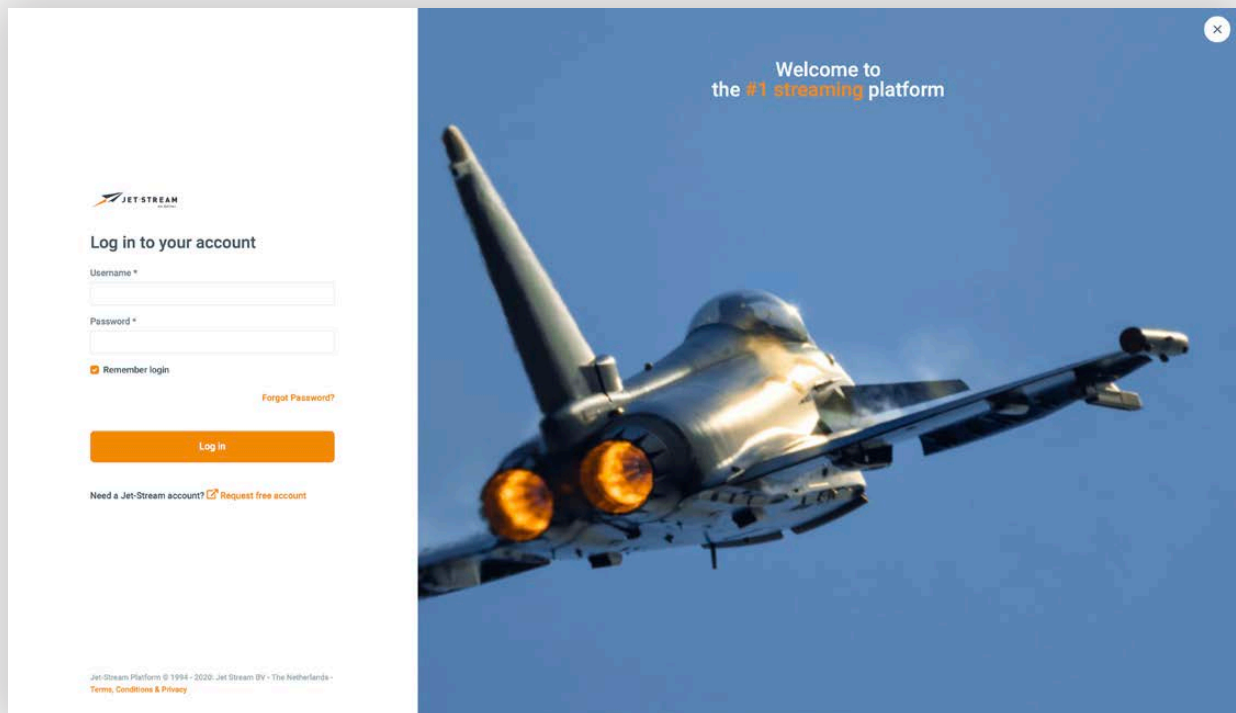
JET STREAM

Log in to your account

Username *

Password *

Remember login

Forgot Password?

Log in

Need a Jet-Stream account? Request free account

Jet-Stream Platform © 1994 - 2020: Jet Stream BV - The Netherlands - Terms, Conditions & Privacy

Welcome to the #1 streaming platform

×